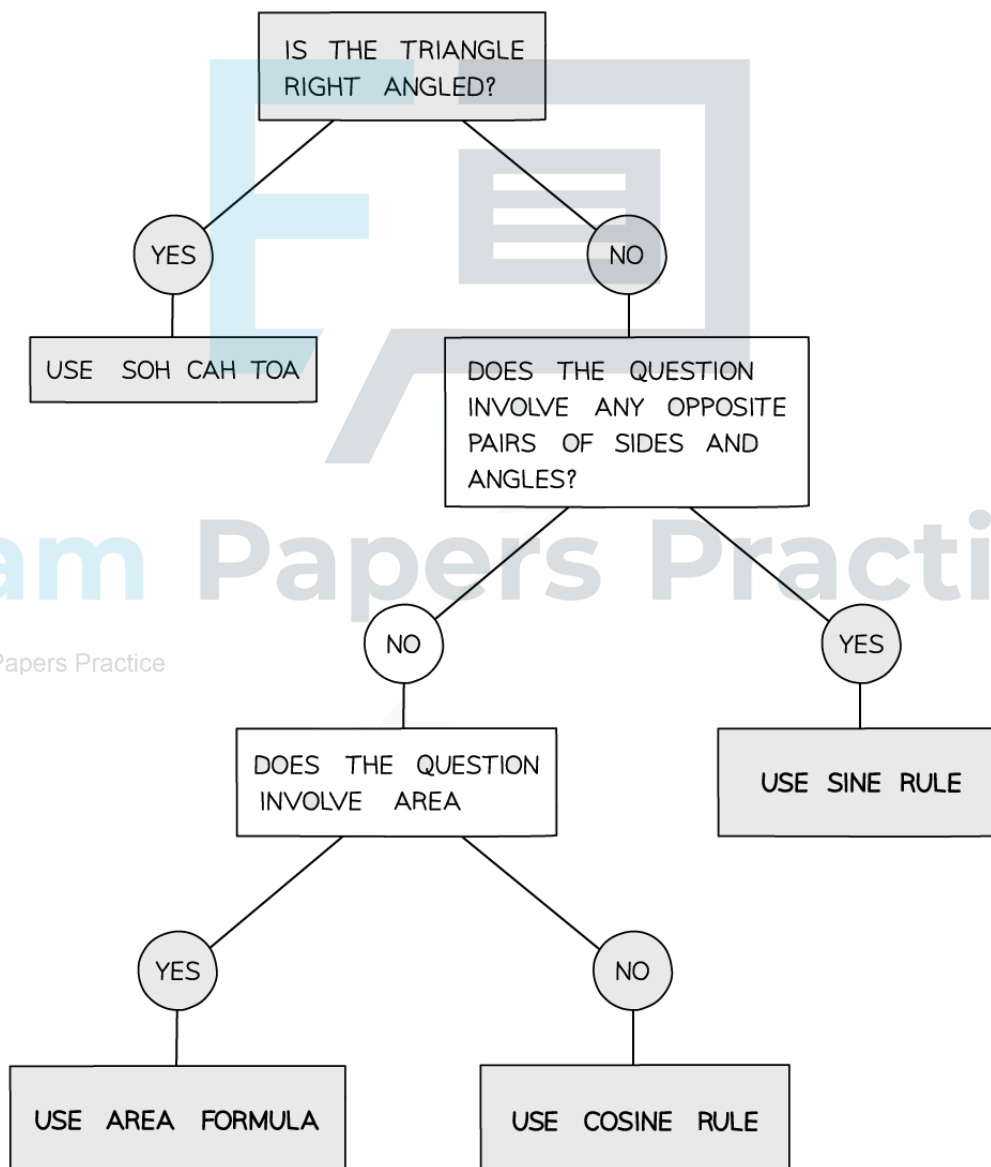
IS THE TRIANGLE RIGHT ANGLED?

YES

NO

USE SOH CAH TOA

DOES THE QUESTION INVOLVE ANY OPPOSITE PAIRS OF SIDES AND ANGLES?

am Papers Practi

Papers Practice

NO

YES

DOES THE QUESTION INVOLVE AREA

USE SINE RULE

YES

NO

USE AREA FORMULA

USE COSINE RULE